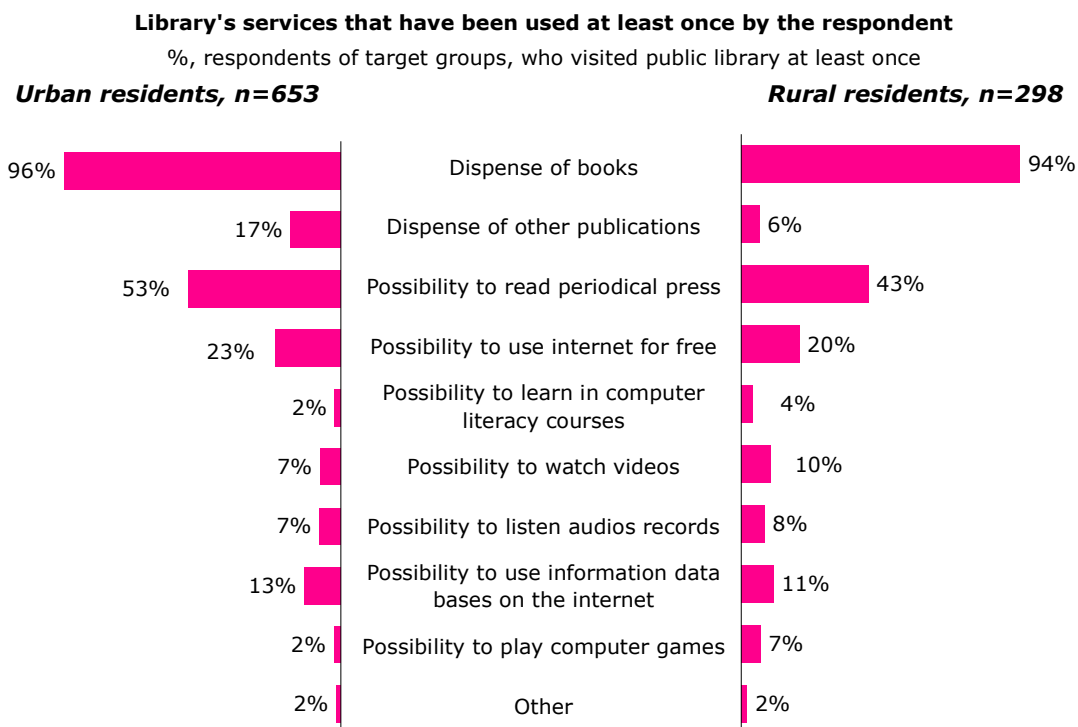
Library's services that have been used at least once by the respondent

%, respondents of target groups, who visited public library at least once

Urban residents, n=653

Rural residents, n=298

96%
Dispense of books
94%

17%
Dispense of other publications
6%

53%
Possibility to read periodical press
43%

23%
Possibility to use internet for free
20%

2%
Possibility to learn in computer literacy courses
4%

7%
Possibility to watch videos
10%

7%
Possibility to listen audios records
8%

13%
Possibility to use information data bases on the internet
11%

2%
Possibility to play computer games
7%

2%
Other
2%